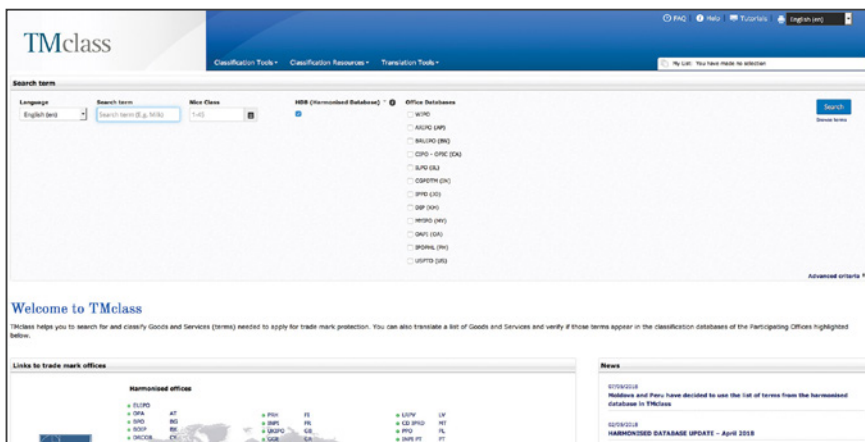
TMclass

FAQ Help Tutorials English (en)

Classification Tools▾ Classification Resources▾ Translation Tools▾

My List: You have made no selection

Search term

Language
English (en)

Search term
Search term (E.g. Milk)

Nice Class
1-45

HDB (Harmonised Database)

Office Databases
WIPO
ARIPO (AP)
BRUIPO (BN)
CIPO - OPIC (CA)
ILPO (IL)
CGPDTM (IN)
JPPO (JO)
DIP (KH)
MYIPO (MY)
OAPI (OA)
IPOPHL (PH)
USPTO (US)

Search
Browse terms

Advanced criteria

Welcome to TMclass

TMclass helps you to search for and classify Goods and Services (terms) needed to apply for trade mark protection. You can also translate a list of Goods and Services and verify if those terms appear in the classification databases of the Participating Offices highlighted below.

Links to trade mark offices

Harmonised offices

EUIPO
OPA AT
BPO BG
BOIP BX
DRCOS CY
PRH FI
INPI FR
UKIPO GB
OBI GR
LRPV LV
OD IPKO MT
PPO PL
INPI PT PT

News

07/09/2018
Moldova and Peru have decided to use the list of terms from the harmonised database in TMclass

02/05/2018
HARMONISED DATABASE UPDATE – April 2018